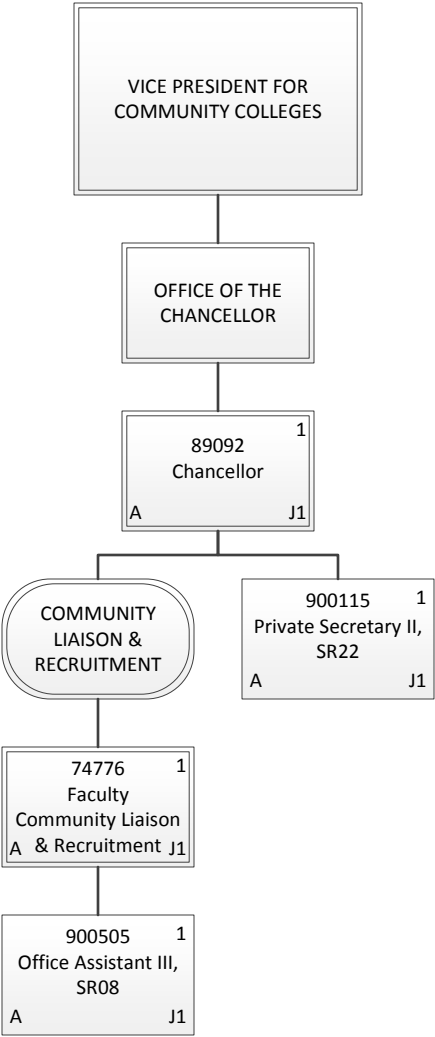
VICE PRESIDENT FOR COMMUNITY COLLEGES

OFFICE OF THE CHANCELLOR

1
89092
Chancellor
A J1

COMMUNITY LIAISON & RECRUITMENT

900115 1
Private Secretary II, SR22
A J1

74776 1
Faculty Community Liaison & Recruitment
A J1

900505 1
Office Assistant III, SR08
A J1